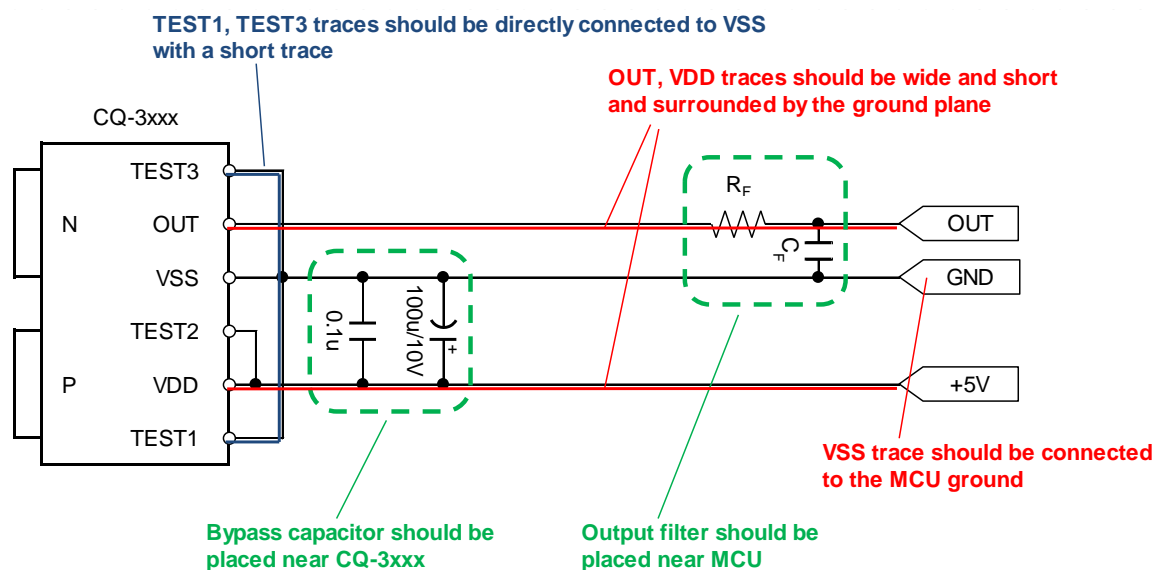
TEST1, TEST3 traces should be directly connected to VSS with a short trace

OUT, VDD traces should be wide and short and surrounded by the ground plane

CQ-3xxx

TEST3

N

OUT

VSS

TEST2

P

VDD

TEST1

0.1u

100u/10V

+

$R_F$

$C_F$

OUT

GND

+5V

VSS trace should be connected to the MCU ground

Bypass capacitor should be placed near CQ-3xxx

Output filter should be placed near MCU